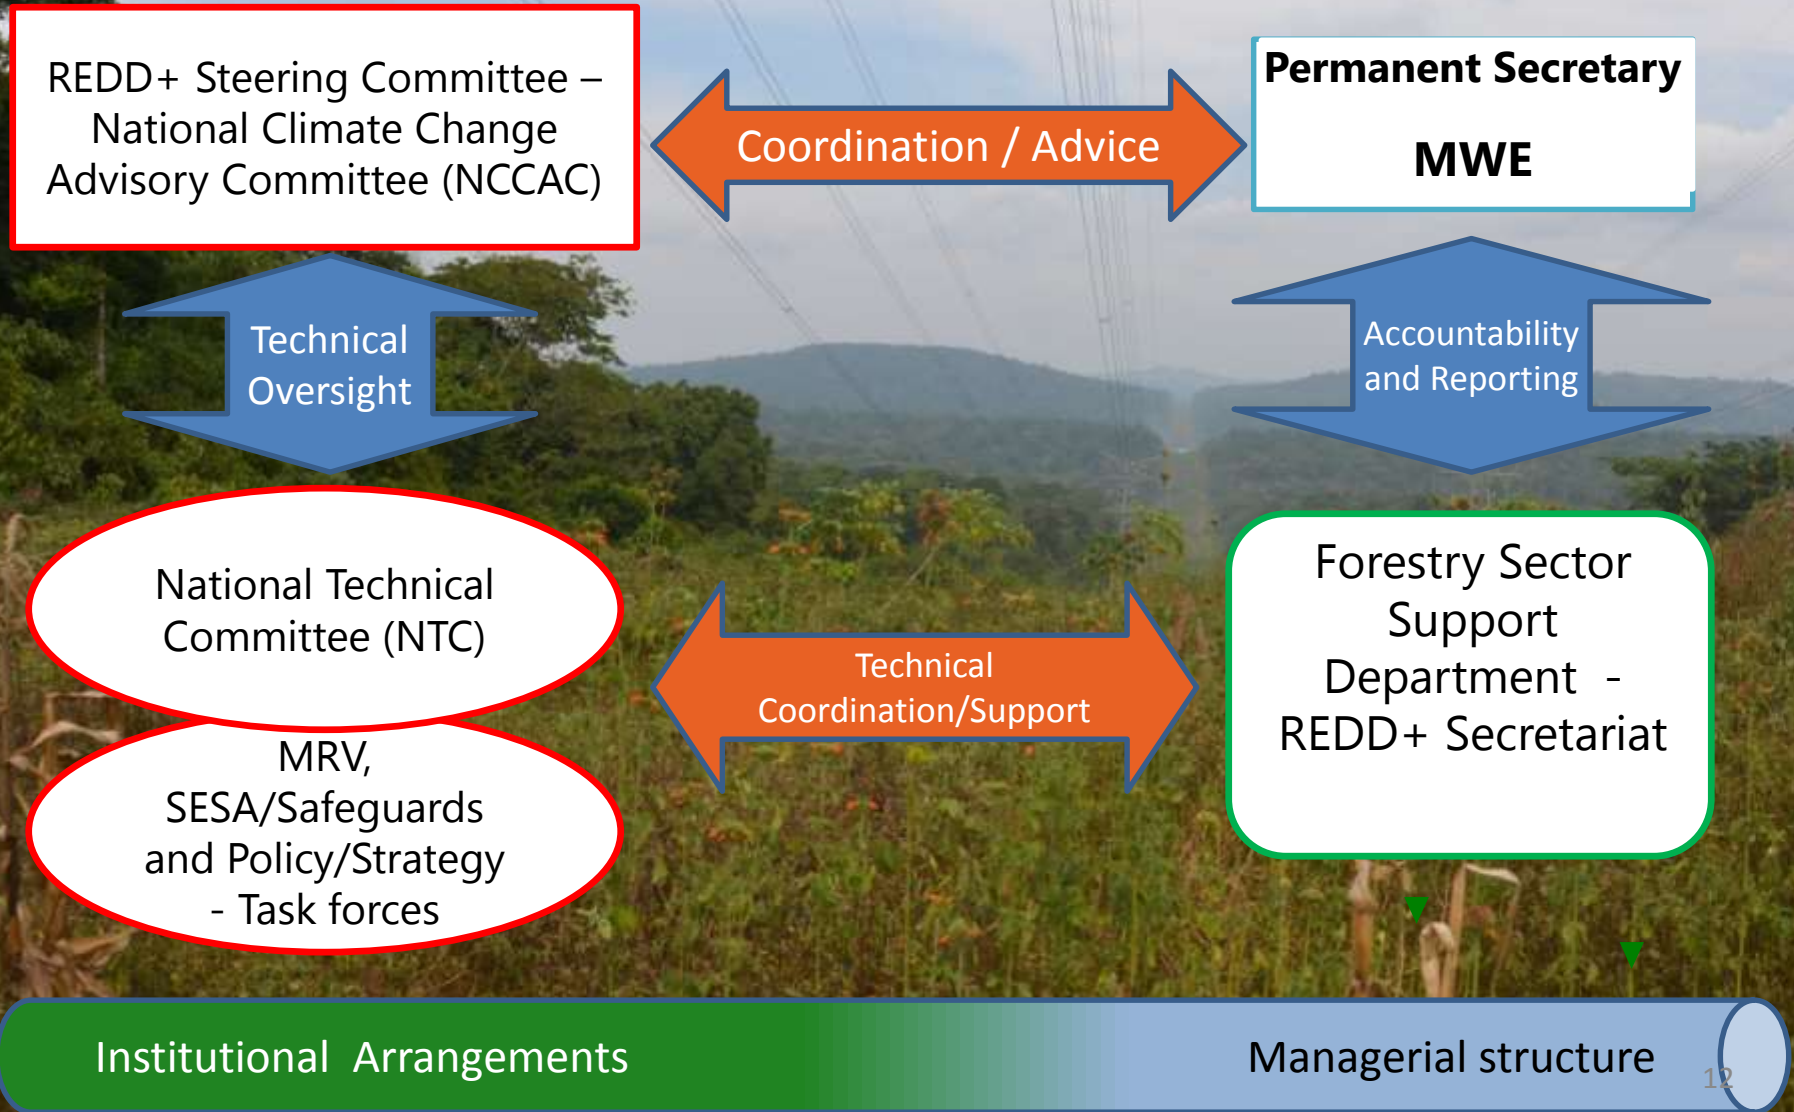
REDD+ Steering Committee – National Climate Change Advisory Committee (NCCAC)

Coordination / Advice

Permanent Secretary

MWE

Technical Oversight

Accountability and Reporting

National Technical Committee (NTC)

Technical Coordination/Support

Forestry Sector Support Department - REDD+ Secretariat

MRV, SESA/Safeguards and Policy/Strategy - Task forces

Institutional Arrangements

Managerial structure

12